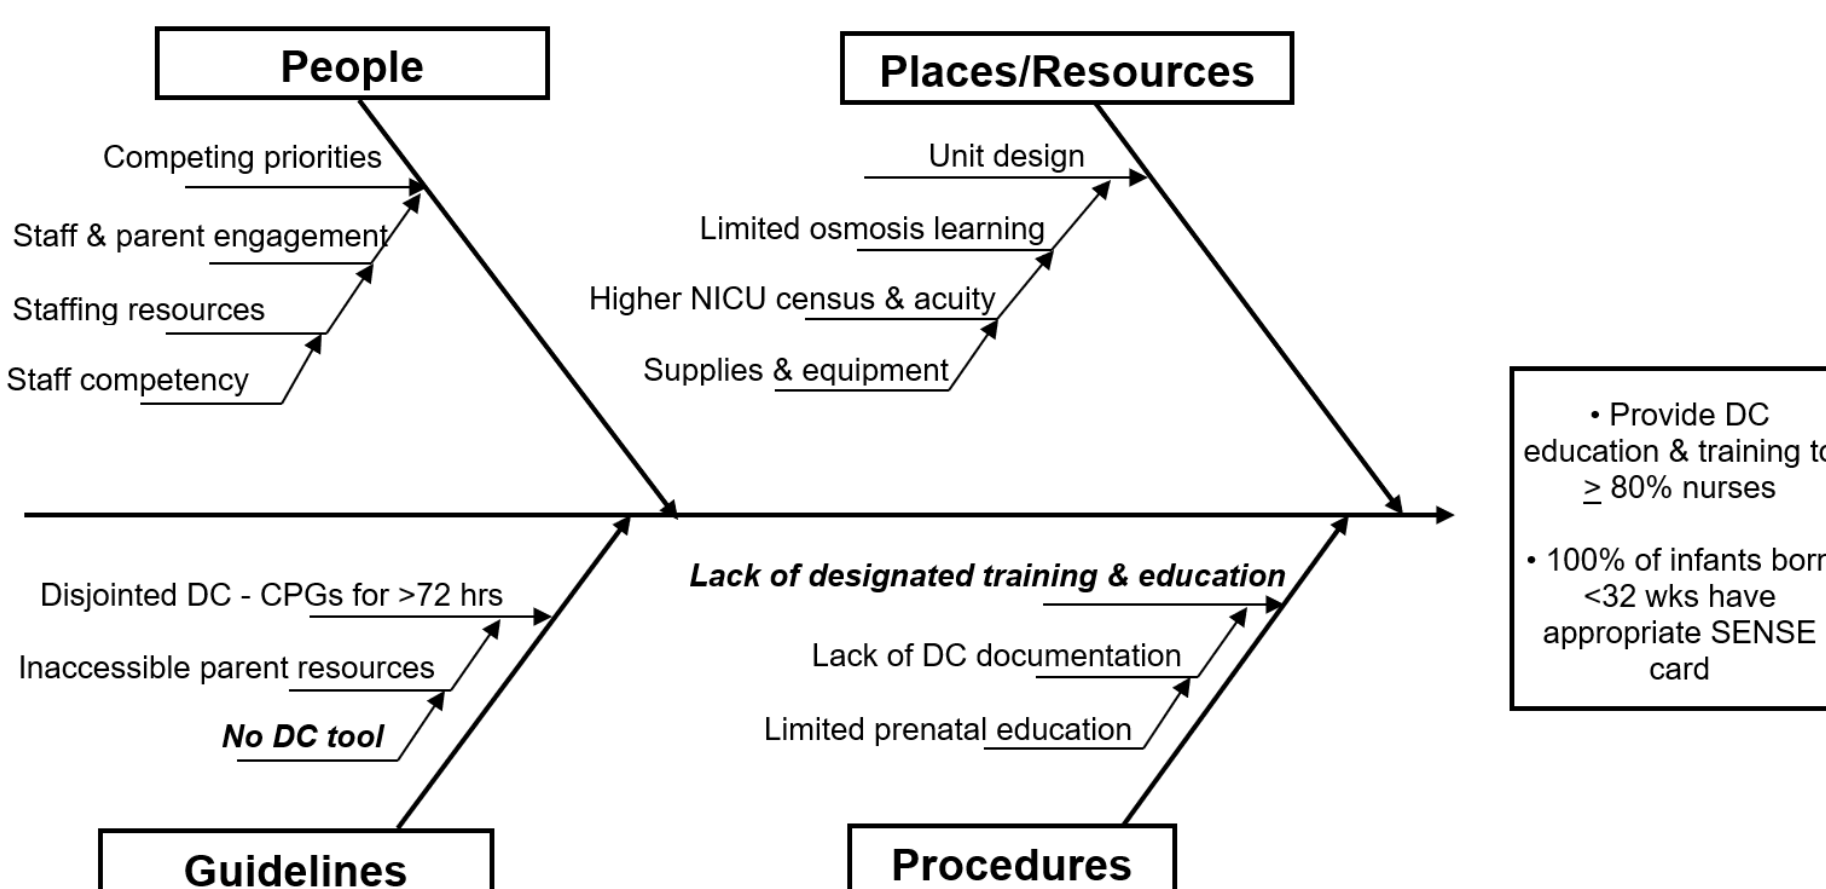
People

Competing priorities

Staff & parent engagement

Staffing resources

Staff competency

Places/Resources

Unit design

Limited osmosis learning

Higher NICU census & acuity

Supplies & equipment

• Provide DC education & training t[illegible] $\geq$ 80% nurses

• 100% of infants bor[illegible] <32 wks have appropriate SENSE card

Disjointed DC - CPGs for >72 hrs

Inaccessible parent resources

***No DC tool***

Guidelines

***Lack of designated training & education***

Lack of DC documentation

Limited prenatal education

Procedures